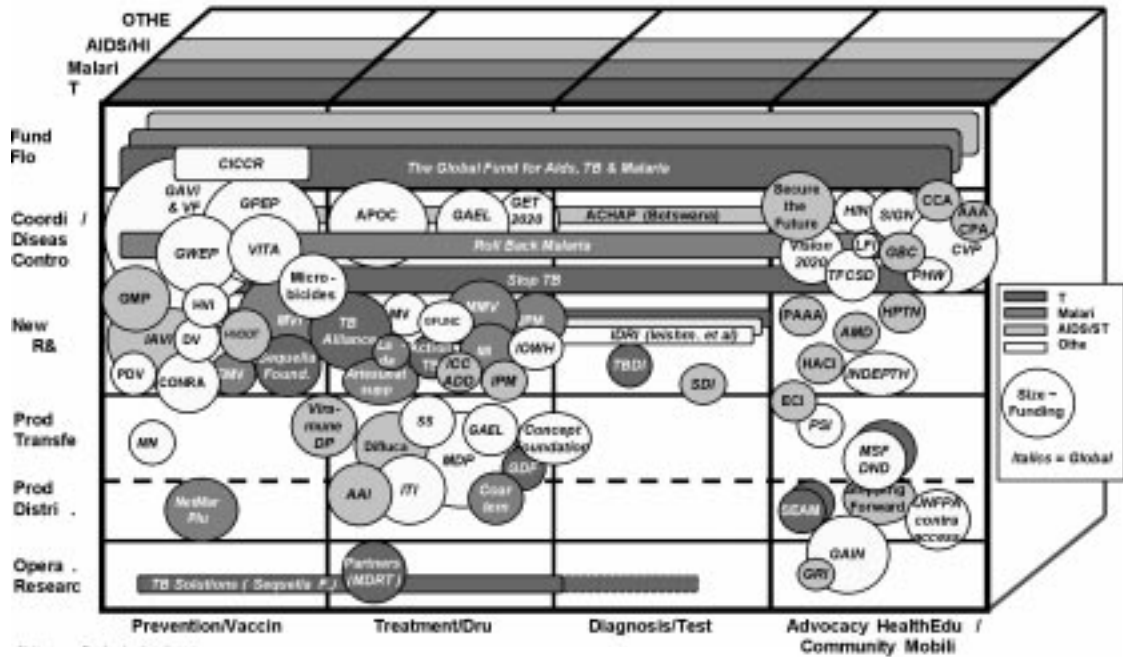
OTHE
AIDS/HI
Malari
T

Fund Flo

Coordi / Diseas Contro

New R&

Prod Transfe

Prod Distri .

Opera . Researc

CICCR
The Global Fund for Aids, TB & Malaria

GAVI & VF
GPEP
APOC
GAEL
GET 2020
ACHAP (Botswana)
Secure the Future
H/N
S/GN
CCA
AAA CPA
GWEP
VITA
Roll Back Malaria
Vision 2020
LFI
GBC
CVP
TFCSD
PHW
Stop TB
Micro-bicides
GMP
HVI
MVI
MV
DFUSC
MMV
IPM
IAVI
DV
HVDDF
TB Alliance
Lk de
Action TB
MI
IOWH
IDRI (leishm. et al)
PAAA
HPTN
AMD
PDV
CONRA
DMV
Sequella Found.
Artesunat supp
ICC ADD
IPM
TBDI
SDI
HACI
INDEPTH
ECI
MN
Vira-mune DP
SS
GAEL
Concept foundation
PSI
Diflucan
MDP
GDF
MSP DND
AAI
ITI
Coar tem
NetMar Plu
SEAM
Stepping Forward
UNFPA contra access
GAIN
Partners (MDRT)
GRI
TB Solutions ( Sequella F.)

T
Malari
AIDS/ST
Othe
Size = Funding
Italics = Global

Prevention/Vaccin
Treatment/Dru
Diagnosis/Test
Advocacy HealthEdu / Community Mobili